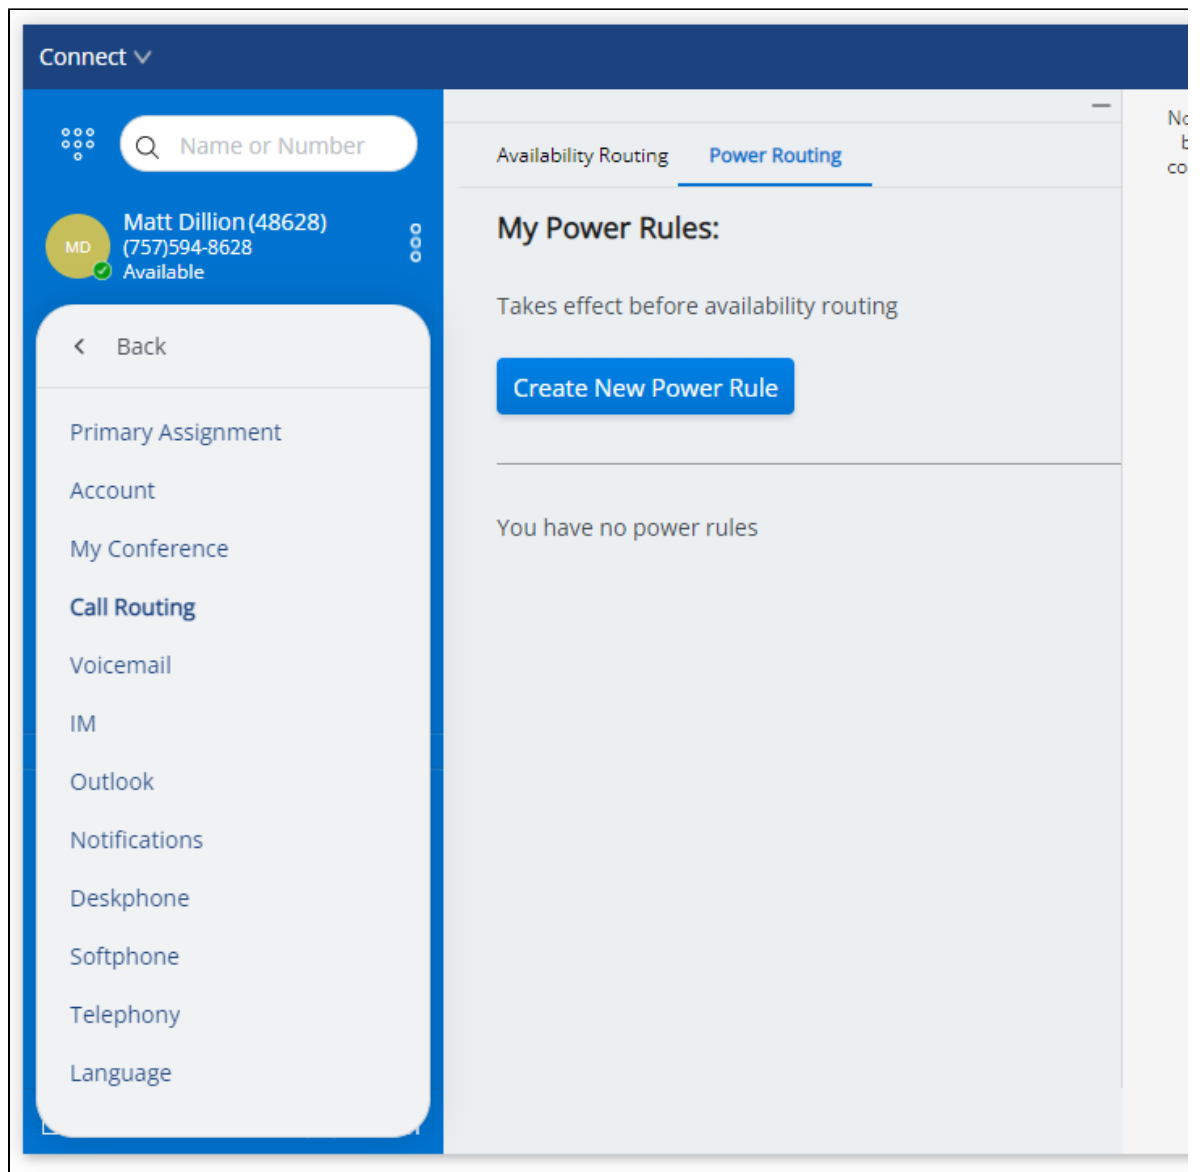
Connect

Name or Number

MD
Matt Dillion (48628)
(757)594-8628
Available

Back

Primary Assignment

Account

My Conference

Call Routing

Voicemail

IM

Outlook

Notifications

Deskphone

Softphone

Telephony

Language

Availability Routing
Power Routing

My Power Rules:

Takes effect before availability routing

Create New Power Rule

You have no power rules

No
b
co